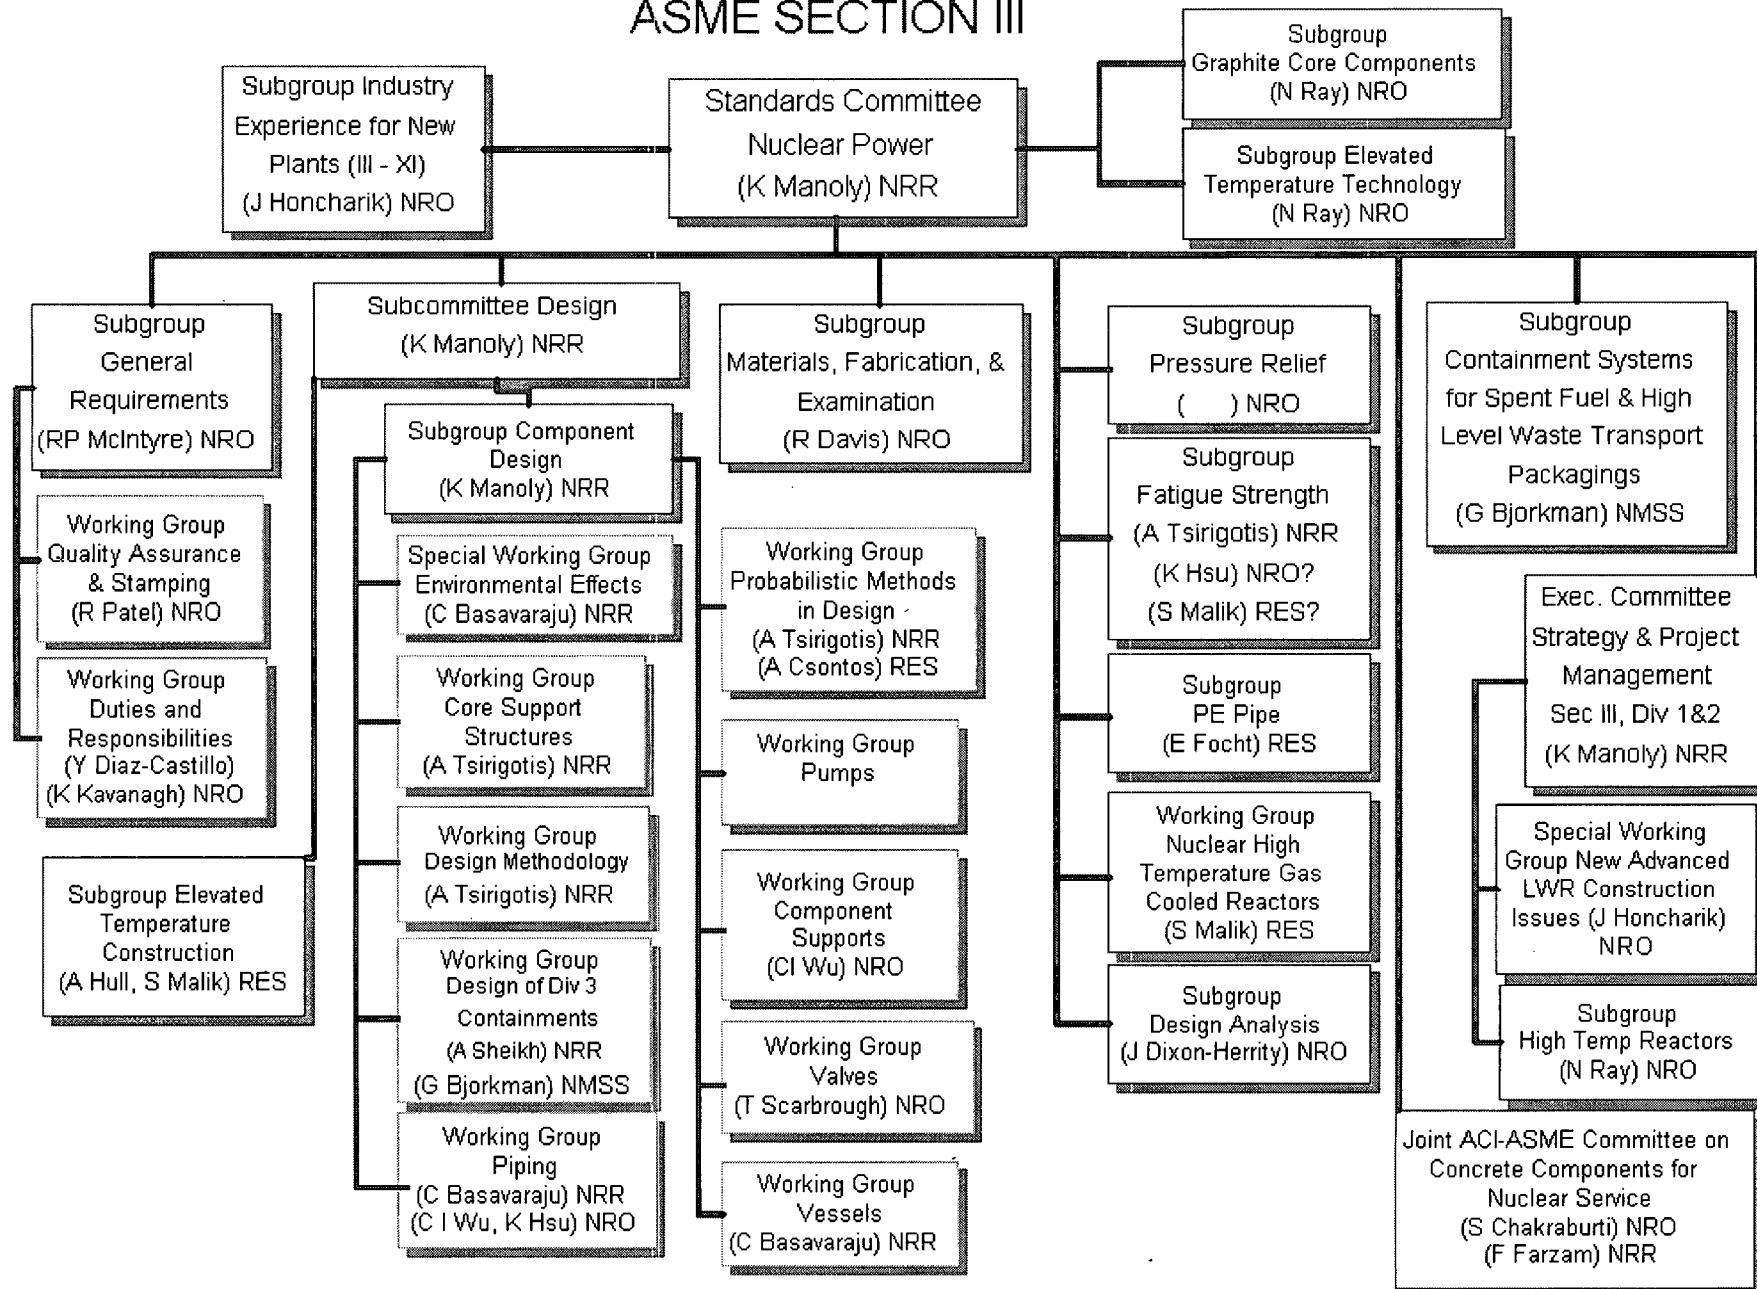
ASME SECTION III

Subgroup Industry Experience for New Plants (III - XI) (J Honcharik) NRO

Standards Committee Nuclear Power (K Manoly) NRR

Subgroup Graphite Core Components (N Ray) NRO

Subgroup Elevated Temperature Technology (N Ray) NRO

Subgroup General Requirements (RP McIntyre) NRO

Working Group Quality Assurance & Stamping (R Patel) NRO

Working Group Duties and Responsibilities (Y Diaz-Castillo) (K Kavanagh) NRO

Subgroup Elevated Temperature Construction (A Hull, S Malik) RES

Subcommittee Design (K Manoly) NRR

Subgroup Component Design (K Manoly) NRR

Special Working Group Environmental Effects (C Basavaraju) NRR

Working Group Core Support Structures (A Tsirigotis) NRR

Working Group Design Methodology (A Tsirigotis) NRR

Working Group Design of Div 3 Containments (A Sheikh) NRR (G Bjorkman) NMSS

Working Group Piping (C Basavaraju) NRR (C I Wu, K Hsu) NRO

Subgroup Materials, Fabrication, & Examination (R Davis) NRO

Working Group Probabilistic Methods in Design (A Tsirigotis) NRR (A Csontos) RES

Working Group Pumps

Working Group Component Supports (CI Wu) NRO

Working Group Valves (T Scarbrough) NRO

Working Group Vessels (C Basavaraju) NRR

Subgroup Pressure Relief ( ) NRO

Subgroup Fatigue Strength (A Tsirigotis) NRR (K Hsu) NRO? (S Malik) RES?

Subgroup PE Pipe (E Focht) RES

Working Group Nuclear High Temperature Gas Cooled Reactors (S Malik) RES

Subgroup Design Analysis (J Dixon-Herrity) NRO

Subgroup Containment Systems for Spent Fuel & High Level Waste Transport Packagings (G Bjorkman) NMSS

Exec. Committee Strategy & Project Management Sec III, Div 1&2 (K Manoly) NRR

Special Working Group New Advanced LWR Construction Issues (J Honcharik) NRO

Subgroup High Temp Reactors (N Ray) NRO

Joint ACI-ASME Committee on Concrete Components for Nuclear Service (S Chakraburti) NRO (F Farzam) NRR